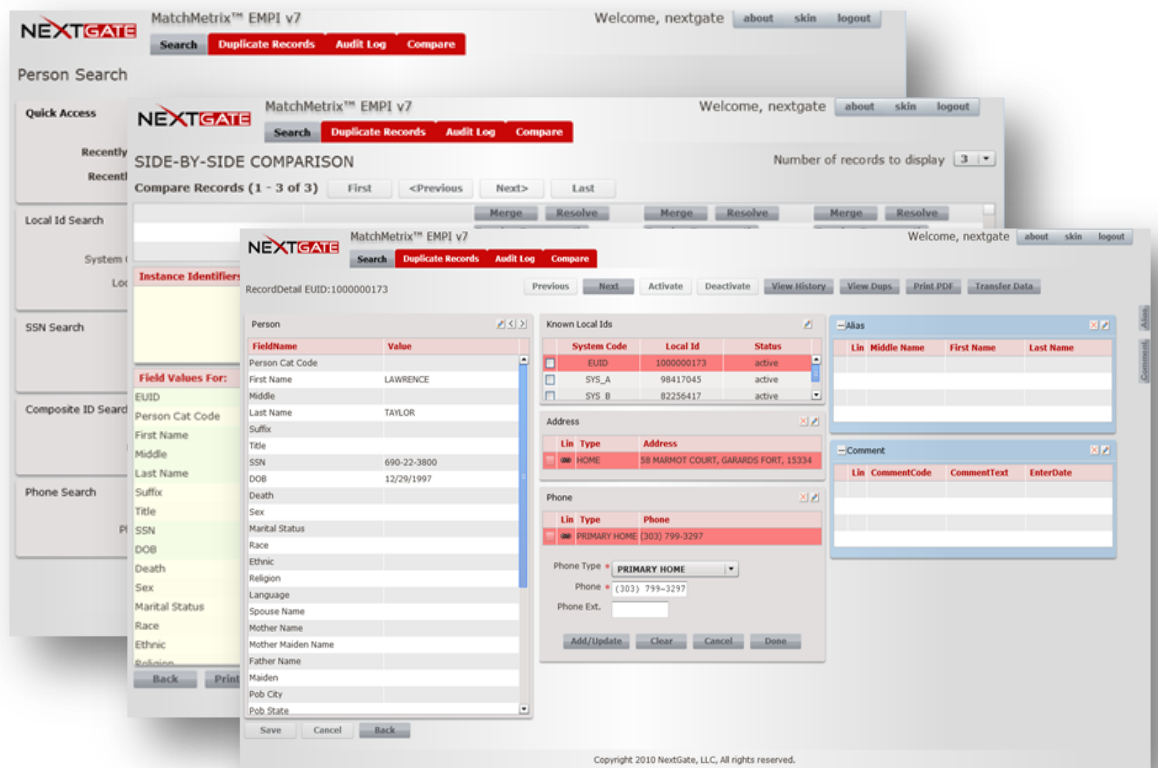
NEXTGATE MatchMetrix™ EMPI v7 Welcome, nextgate about skin logout

Search Duplicate Records Audit Log Compare

Person Search

Quick Access

Recently

Recent

Local Id Search

System

Loc

SSN Search

Composite ID Search

Phone Search

Pl

NEXTGATE MatchMetrix™ EMPI v7 Welcome, nextgate about skin logout

Search Duplicate Records Audit Log Compare

SIDE-BY-SIDE COMPARISON

Number of records to display 3

Compare Records (1 - 3 of 3) First <Previous Next> Last

Merge Resolve Merge Resolve Merge Resolve

Instance Identifiers

Field Values For:

EUID
Person Cat Code
First Name
Middle
Last Name
Suffix
Title
SSN
DOB
Death
Sex
Marital Status
Race
Ethnic
Religion

Back Prin

NEXTGATE MatchMetrix™ EMPI v7 Welcome, nextgate about skin logout

Search Duplicate Records Audit Log Compare

RecordDetail EUID:1000000173

Previous Next Activate Deactivate View History View Dups Print PDF Transfer Data

Person

| FieldName | Value |
|---|---|
| Person Cat Code | |
| First Name | LAWRENCE |
| Middle | |
| Last Name | TAYLOR |
| Suffix | |
| Title | |
| SSN | 690-22-3800 |
| DOB | 12/29/1997 |
| Death | |
| Sex | |
| Marital Status | |
| Race | |
| Ethnic | |
| Religion | |
| Language | |
| Spouse Name | |
| Mother Name | |
| Mother Maiden Name | |
| Father Name | |
| Maiden | |
| Pob City | |
| Pob State | |

Save Cancel Back

Known Local Ids

| | System Code | Local Id | Status |
|---|---|---|---|
| | EUID | 1000000173 | active |
| | SYS_A | 98417045 | active |
| | SYS_B | 82256417 | active |

Address

| Lin | Type | Address |
|---|---|---|
| | HOME | 58 MARMOT COURT, GARARDS FORT, 15334 |

Phone

| Lin | Type | Phone |
|---|---|---|
| | PRIMARY HOME | (303) 799-3297 |

Phone Type * PRIMARY HOME
Phone * (303) 799-3297
Phone Ext.

Add/Update Clear Cancel Done

Alias

| Lin | Middle Name | First Name | Last Name |
|---|---|---|---|

Comment

| Lin | CommentCode | CommentText | EnterDate |
|---|---|---|---|

Alias Comment

Copyright 2010 NextGate, LLC, All rights reserved.